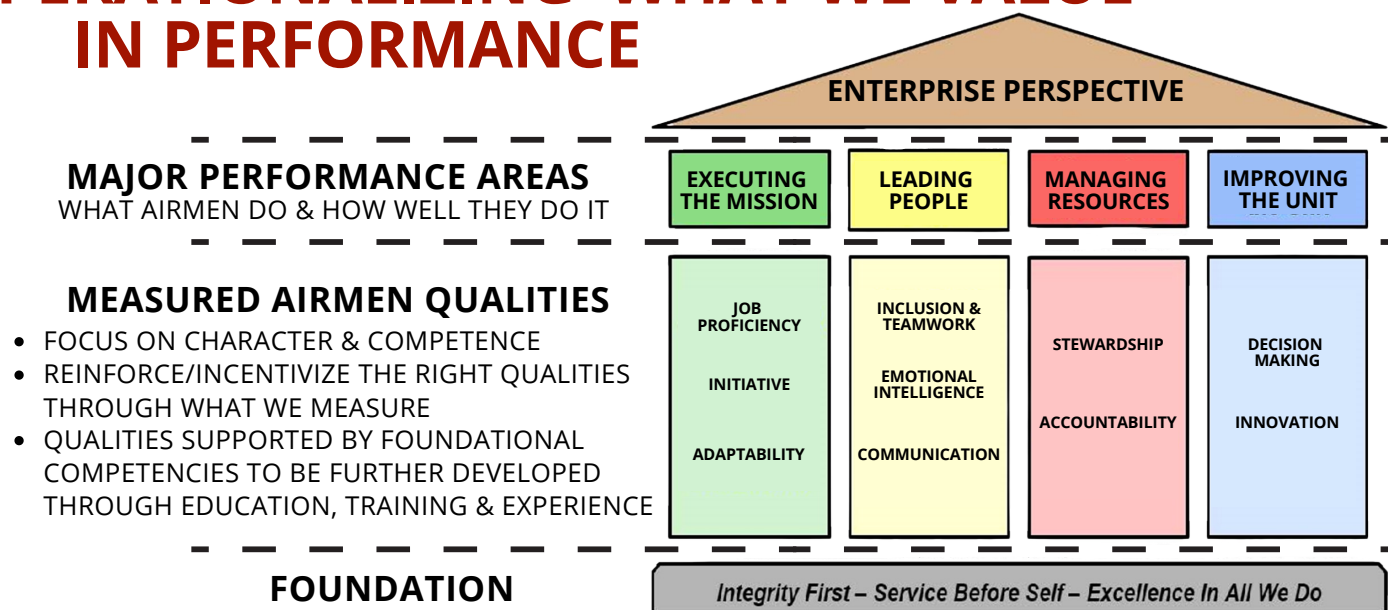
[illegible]
IN PERFORMANCE

ENTERPRISE PERSPECTIVE

MAJOR PERFORMANCE AREAS
WHAT AIRMEN DO & HOW WELL THEY DO IT

EXECUTING THE MISSION

LEADING PEOPLE

MANAGING RESOURCES

IMPROVING THE UNIT

MEASURED AIRMEN QUALITIES
- FOCUS ON CHARACTER & COMPETENCE
- REINFORCE/INCENTIVIZE THE RIGHT QUALITIES THROUGH WHAT WE MEASURE
- QUALITIES SUPPORTED BY FOUNDATIONAL COMPETENCIES TO BE FURTHER DEVELOPED THROUGH EDUCATION, TRAINING & EXPERIENCE

JOB PROFICIENCY

INITIATIVE

ADAPTABILITY

INCLUSION & TEAMWORK

EMOTIONAL INTELLIGENCE

COMMUNICATION

STEWARDSHIP

ACCOUNTABILITY

DECISION MAKING

INNOVATION

FOUNDATION

Integrity First – Service Before Self – Excellence In All We Do